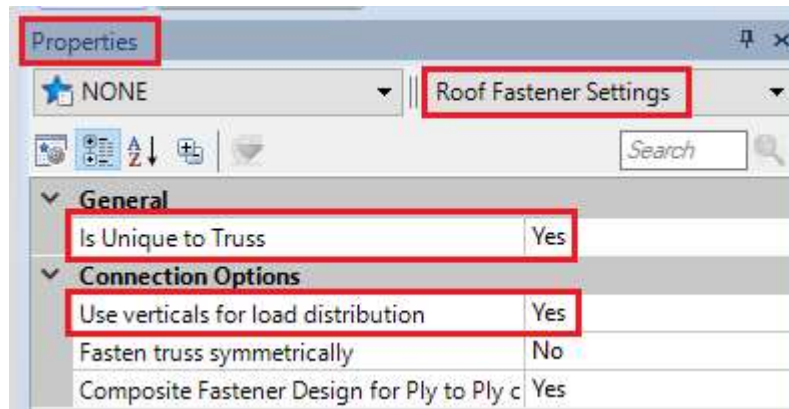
Properties

NONE

Roof Fastener Settings

Search

General

| Is Unique to Truss | Yes |
|---|---|

Connection Options

| Use verticals for load distribution | Yes |
|---|---|
| Fasten truss symmetrically | No |
| Composite Fastener Design for Ply to Ply c | Yes |